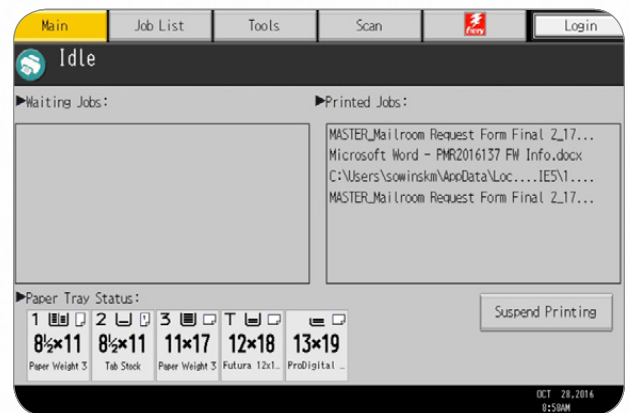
Main | Job List | Tools | Scan | Fiery | Login

Idle

▶Waiting Jobs:

▶Printed Jobs:

MASTER_Mailroom Request Form Final 2_17...
Microsoft Word - PMR2016137 FW Info.docx
C:\Users\sowinskm\AppData\Loc....IE5\1....
MASTER_Mailroom Request Form Final 2_17...

▶Paper Tray Status:

Suspend Printing

1 8½×11 Paper Weight 3
2 8½×11 Tab Stock
3 11×17 Paper Weight 3
T 12×18 Futura 12x1...
13×19 ProDigital ...

OCT 28,2016
8:58AM